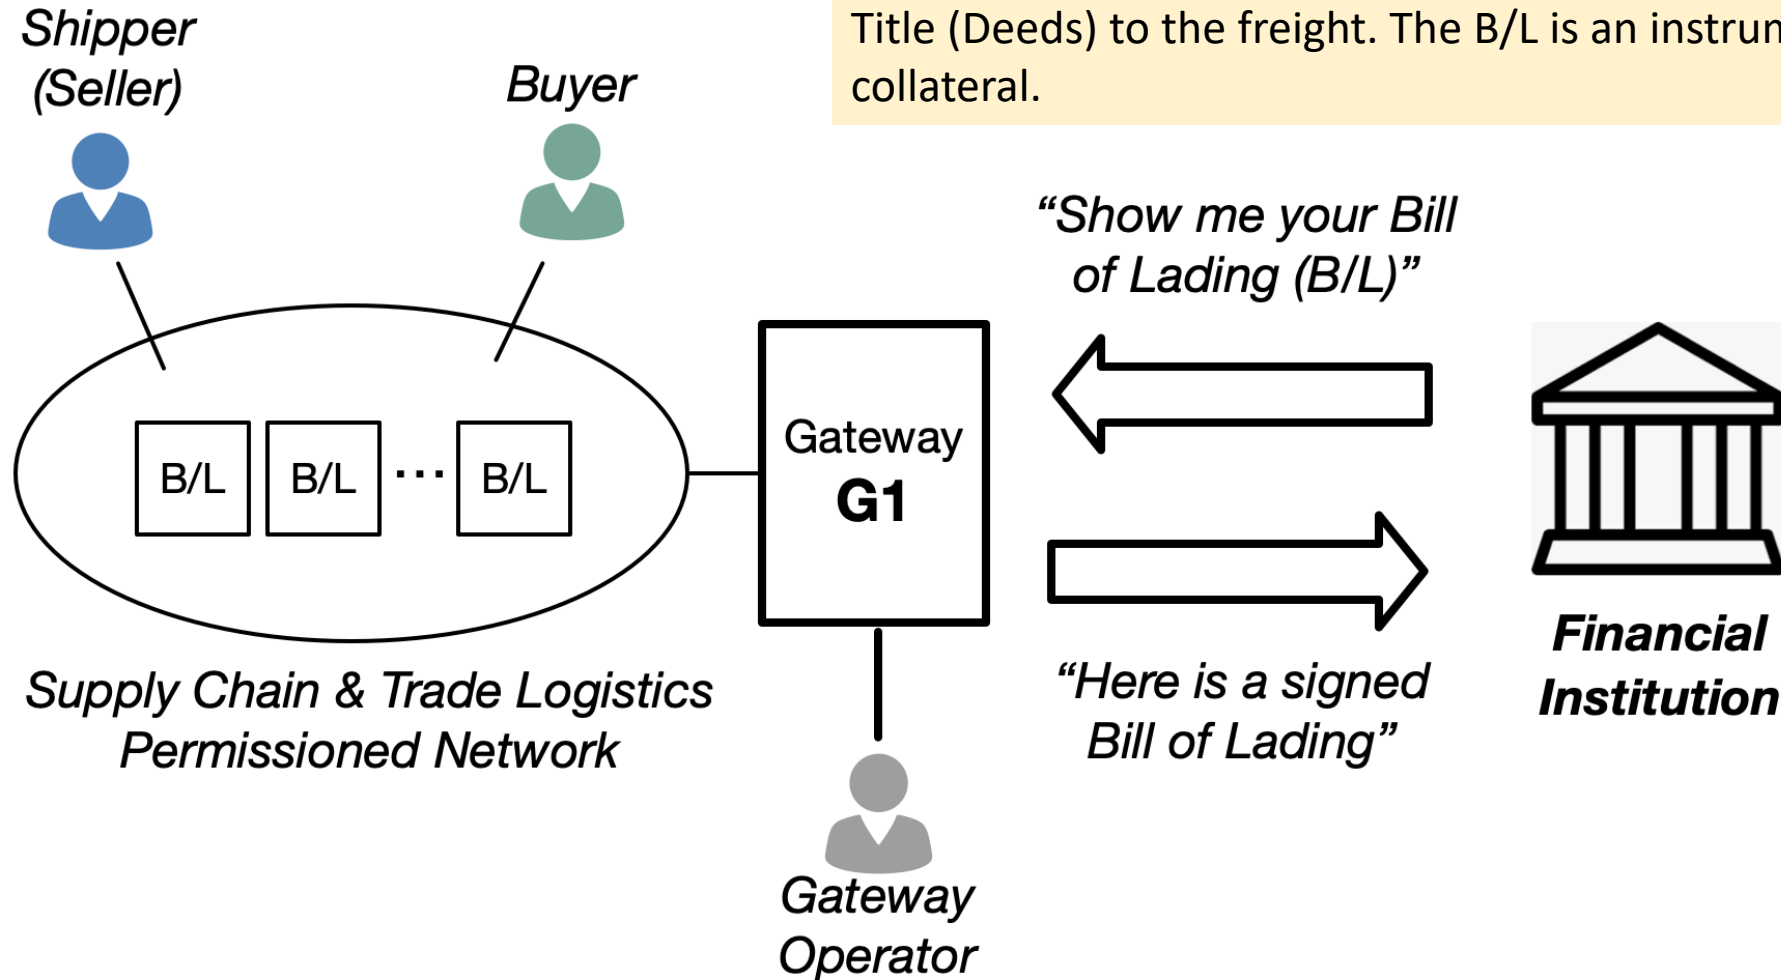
Title (Deeds) to the freight. The B/L is an instrun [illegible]
collateral.

Shipper (Seller)

Buyer

B/L B/L ··· B/L

Supply Chain & Trade Logistics Permissioned Network

Gateway
G1

Gateway Operator

"Show me your Bill of Lading (B/L)"

"Here is a signed Bill of Lading"

Financial Institution